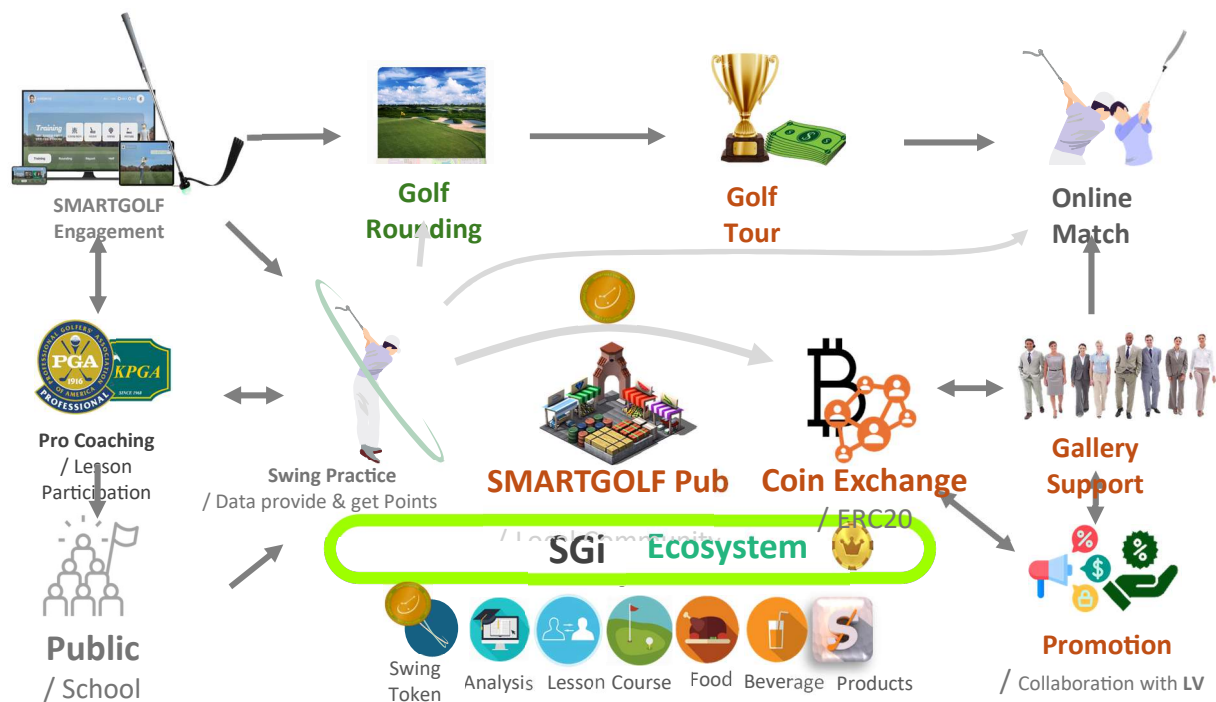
SMARTGOLF Engagement

Golf Rounding

Golf Tour

Online Match

PGA 1916 PROFESSIONAL GOLFERS' ASSOCIATION OF AMERICA PROFESSIONAL

KPGA SINCE 1968

Pro Coaching / Lesson Participation

Swing Practice / Data provide & get Points

SMARTGOLF Pub / Local Community

Coin Exchange / ERC20

Gallery Support

SGi Ecosystem

Public / School

Swing Token

Analysis

Lesson

Course

Food

Beverage

Products

Promotion / Collaboration with LV